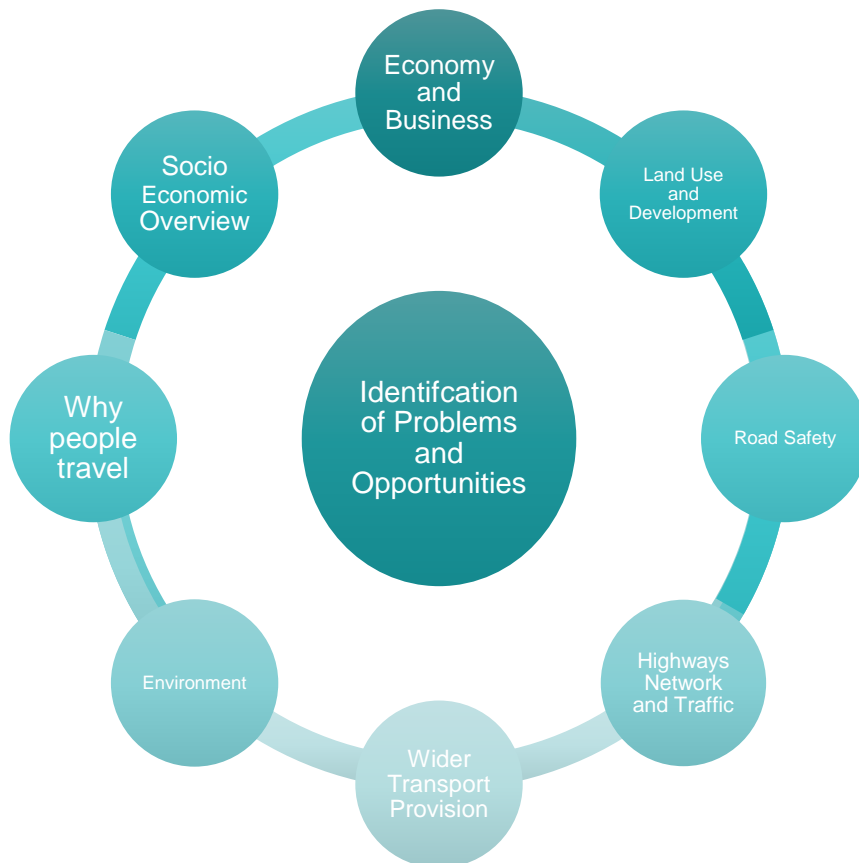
Economy and Business

Land Use and Development

Road Safety

Highways Network and Traffic

Wider Transport Provision

Environment

Why people travel

Socio Economic Overview

Identifcation of Problems and Opportunities